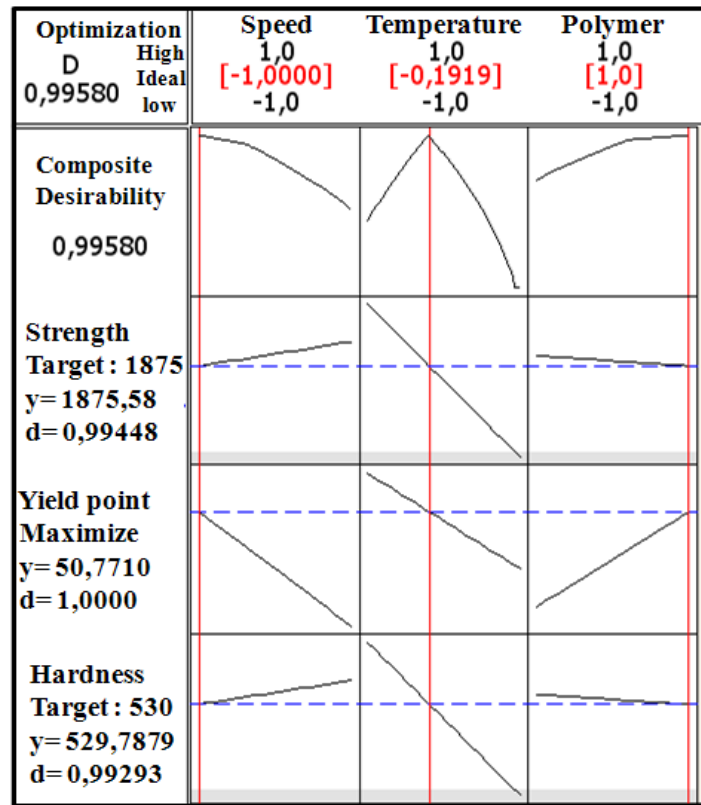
| Optimization D 0,99580 High Ideal low | Speed 1,0 [-1,0000] -1,0 | Temperature 1,0 [-0,1919] -1,0 | Polymer 1,0 [1,0] -1,0 |
|---|---|---|---|
| Composite Desirability 0,99580 | | | |
| Strength Target : 1875 y= 1875,58 d= 0,99448 | | | |
| Yield point Maximize y= 50,7710 d= 1,0000 | | | |
| Hardness Target : 530 y= 529,7879 d= 0,99293 | | | |